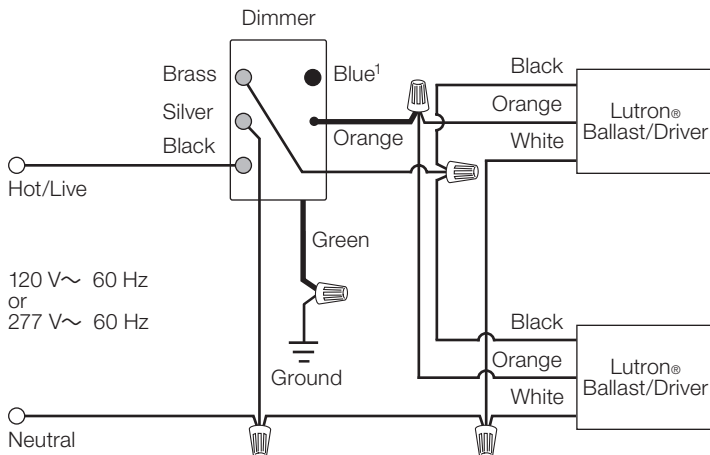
Dimmer

Brass

Blue$^1$

Silver

Black

Orange

Hot/Live

Green

120 V$\sim$ 60 Hz
or
277 V$\sim$ 60 Hz

Ground

Neutral

Black

Orange

White

Lutron® Ballast/Driver

Black

Orange

White

Lutron® Ballast/Driver